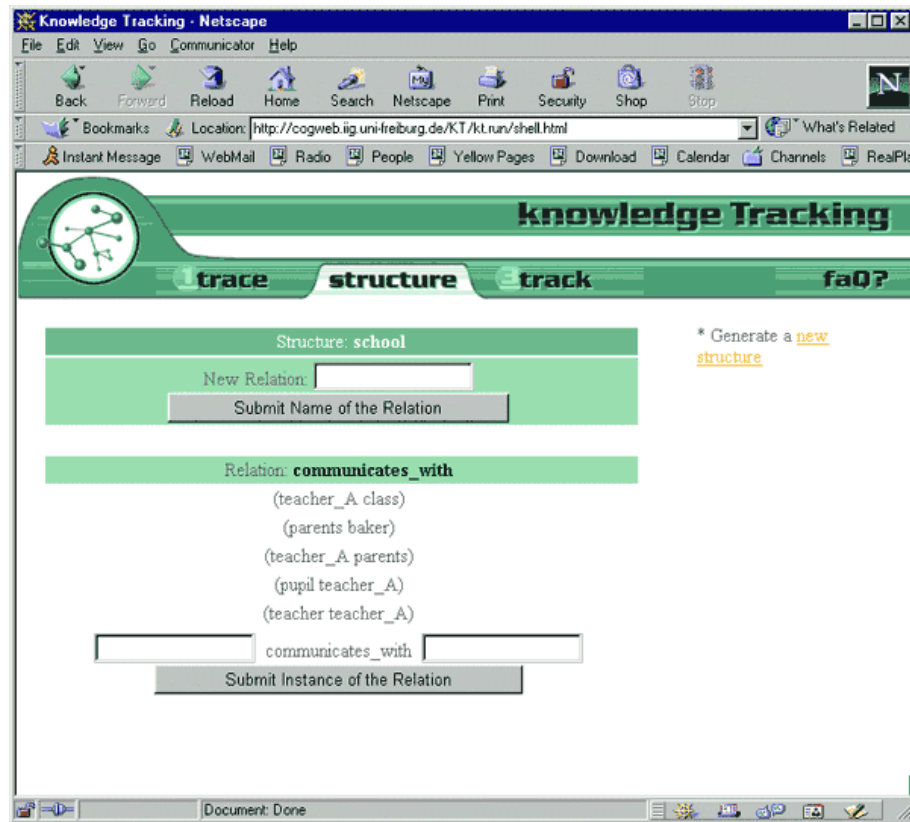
Knowledge Tracking - Netscape

File Edit View Go Communicator Help

Back Forward Reload Home Search Netscape Print Security Shop Stop

Bookmarks Location: http://cogweb.iig.uni-freiburg.de/KT/kt.run/shell.html What's Related

Instant Message WebMail Radio People Yellow Pages Download Calendar Channels RealPla

knowledge Tracking

1 trace 2 structure 3 track faQ?

Structure: school

New Relation:

Submit Name of the Relation

Relation: communicates_with

(teacher_A class)

(parents baker)

(teacher_A parents)

(pupil teacher_A)

(teacher teacher_A)

communicates_with

Submit Instance of the Relation

* Generate a new structure

Document: Done